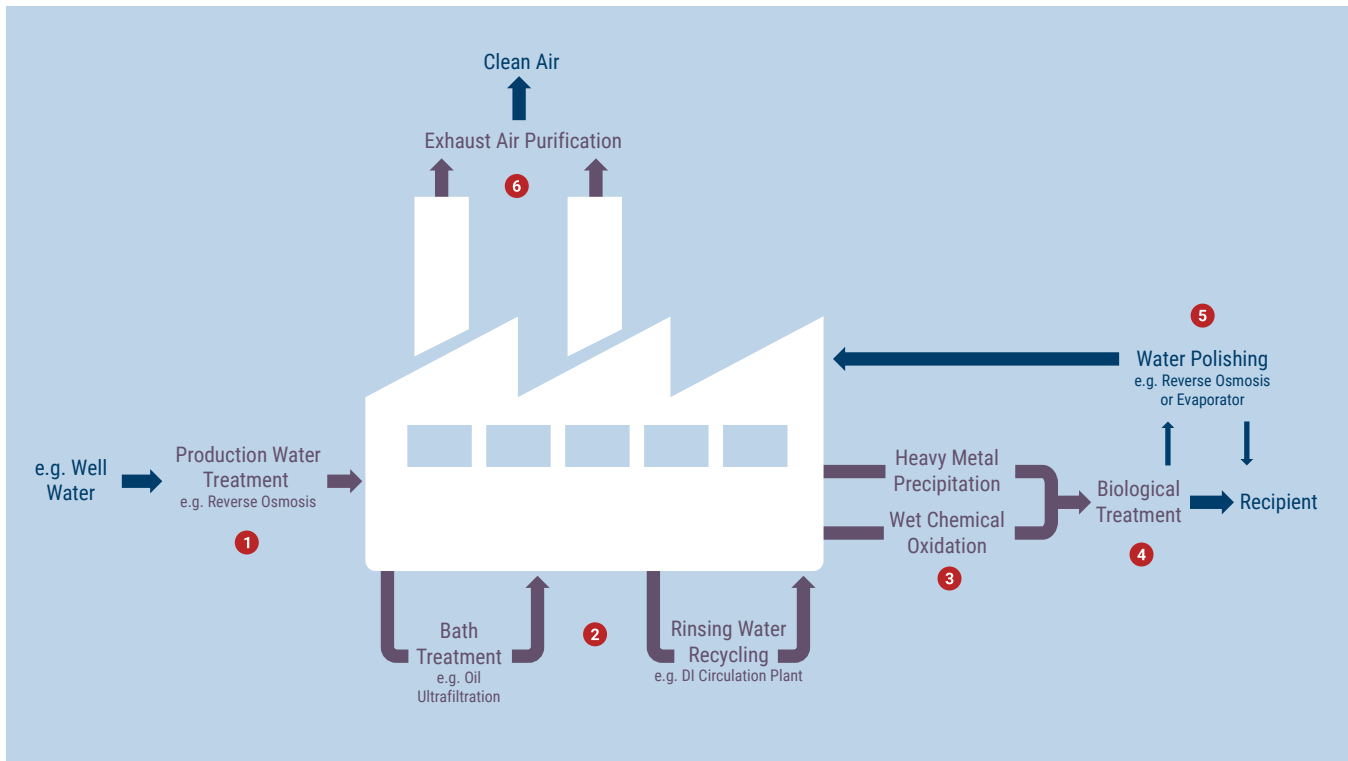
Clean Air

Exhaust Air Purification

6

5

Water Polishing
e.g. Reverse Osmosis or Evaporator

e.g. Well Water

Production Water Treatment
e.g. Reverse Osmosis

1

Heavy Metal Precipitation

Wet Chemical Oxidation

3

Biological Treatment

4

Recipient

Bath Treatment
e.g. Oil Ultrafiltration

2

Rinsing Water Recycling
e.g. DI Circulation Plant